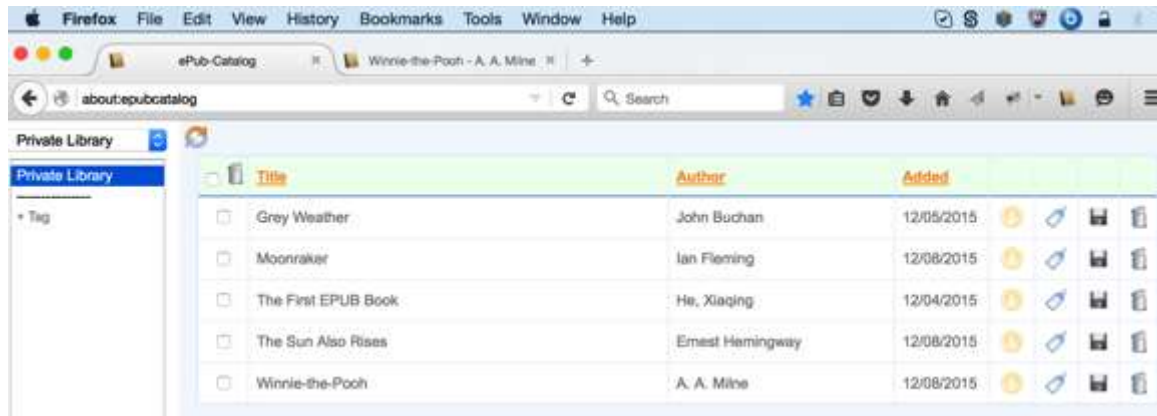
Firefox File Edit View History Bookmarks Tools Window Help

ePub-Catalog

Winnie-the-Pooh - A. A. Milne

about:epubcatalog

Search

Private Library

Private Library

--------------

+ Tag

| | Title | Author | Added |
|---|---|---|---|
| | Grey Weather | John Buchan | 12/05/2015 |
| | Moonraker | Ian Fleming | 12/08/2015 |
| | The First EPUB Book | He, Xiaqing | 12/04/2015 |
| | The Sun Also Rises | Ernest Hemingway | 12/08/2015 |
| | Winnie-the-Pooh | A. A. Milne | 12/08/2015 |